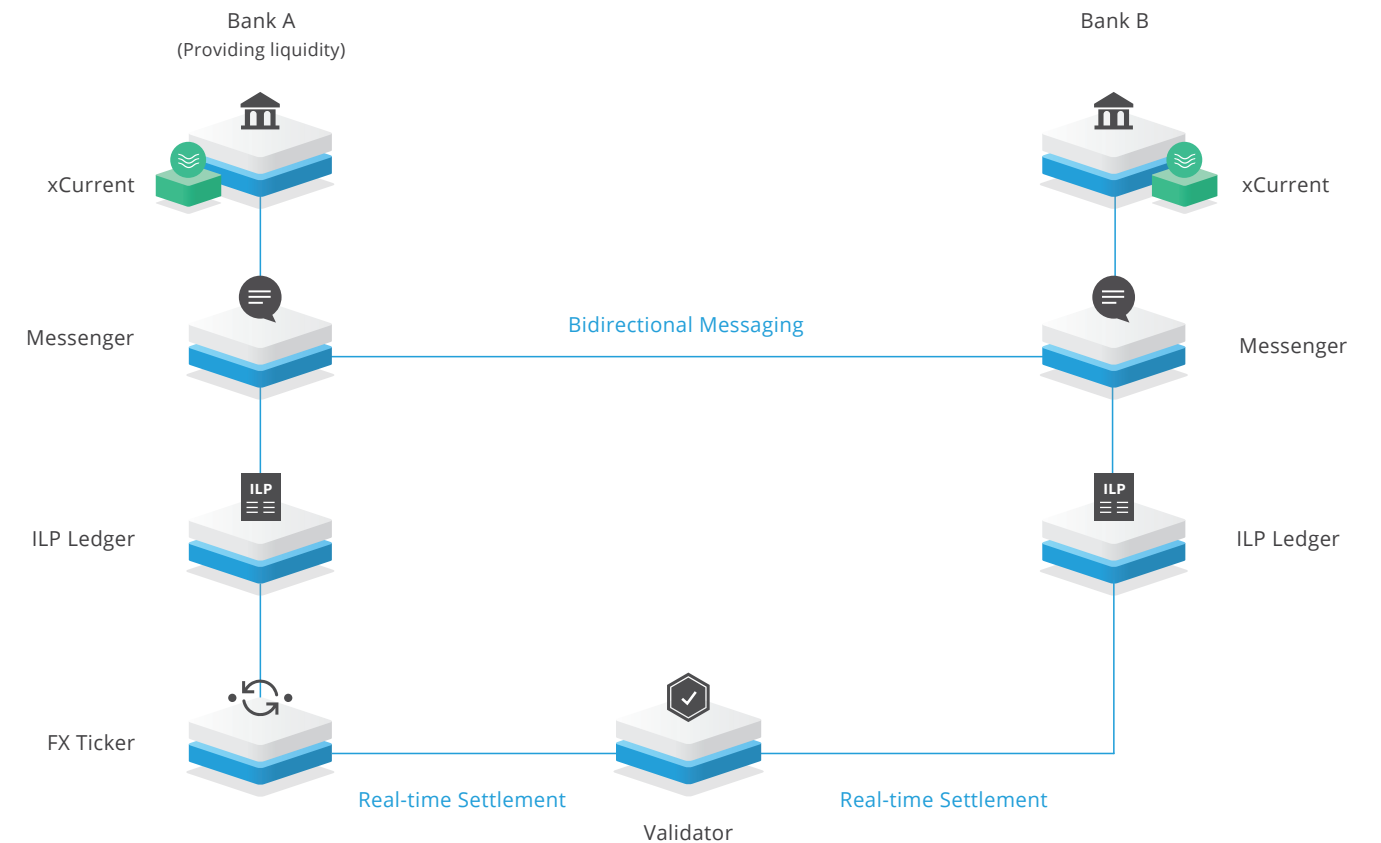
Bank A
(Providing liquidity)

Bank B

xCurrent

xCurrent

Messenger

Bidirectional Messaging

Messenger

ILP

ILP Ledger

ILP

ILP Ledger

FX Ticker

Real-time Settlement

Validator

Real-time Settlement